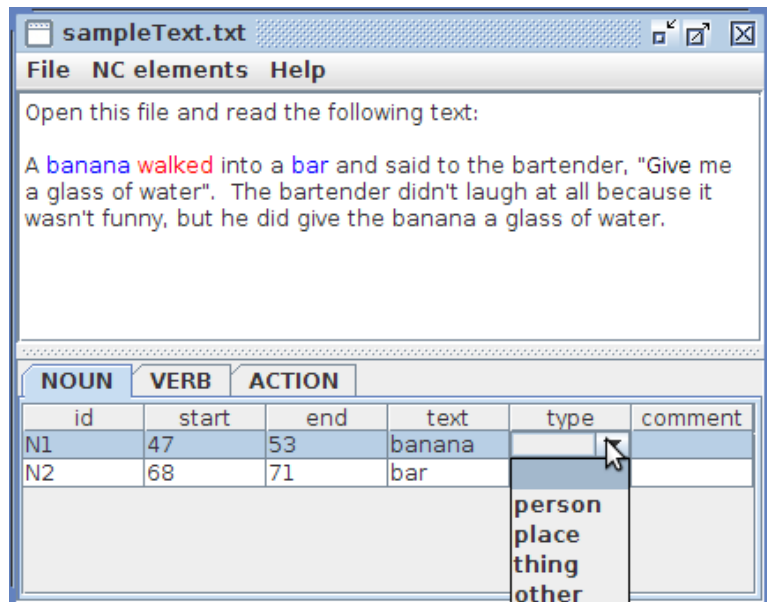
sampleText.txt

File NC elements Help

Open this file and read the following text:

A banana walked into a bar and said to the bartender, "Give me a glass of water". The bartender didn't laugh at all because it wasn't funny, but he did give the banana a glass of water.

NOUN VERB ACTION

| id | start | end | text | type | comment |
|---|---|---|---|---|---|
| N1 | 47 | 53 | banana | | |
| N2 | 68 | 71 | bar | | |

person
place
thing
other